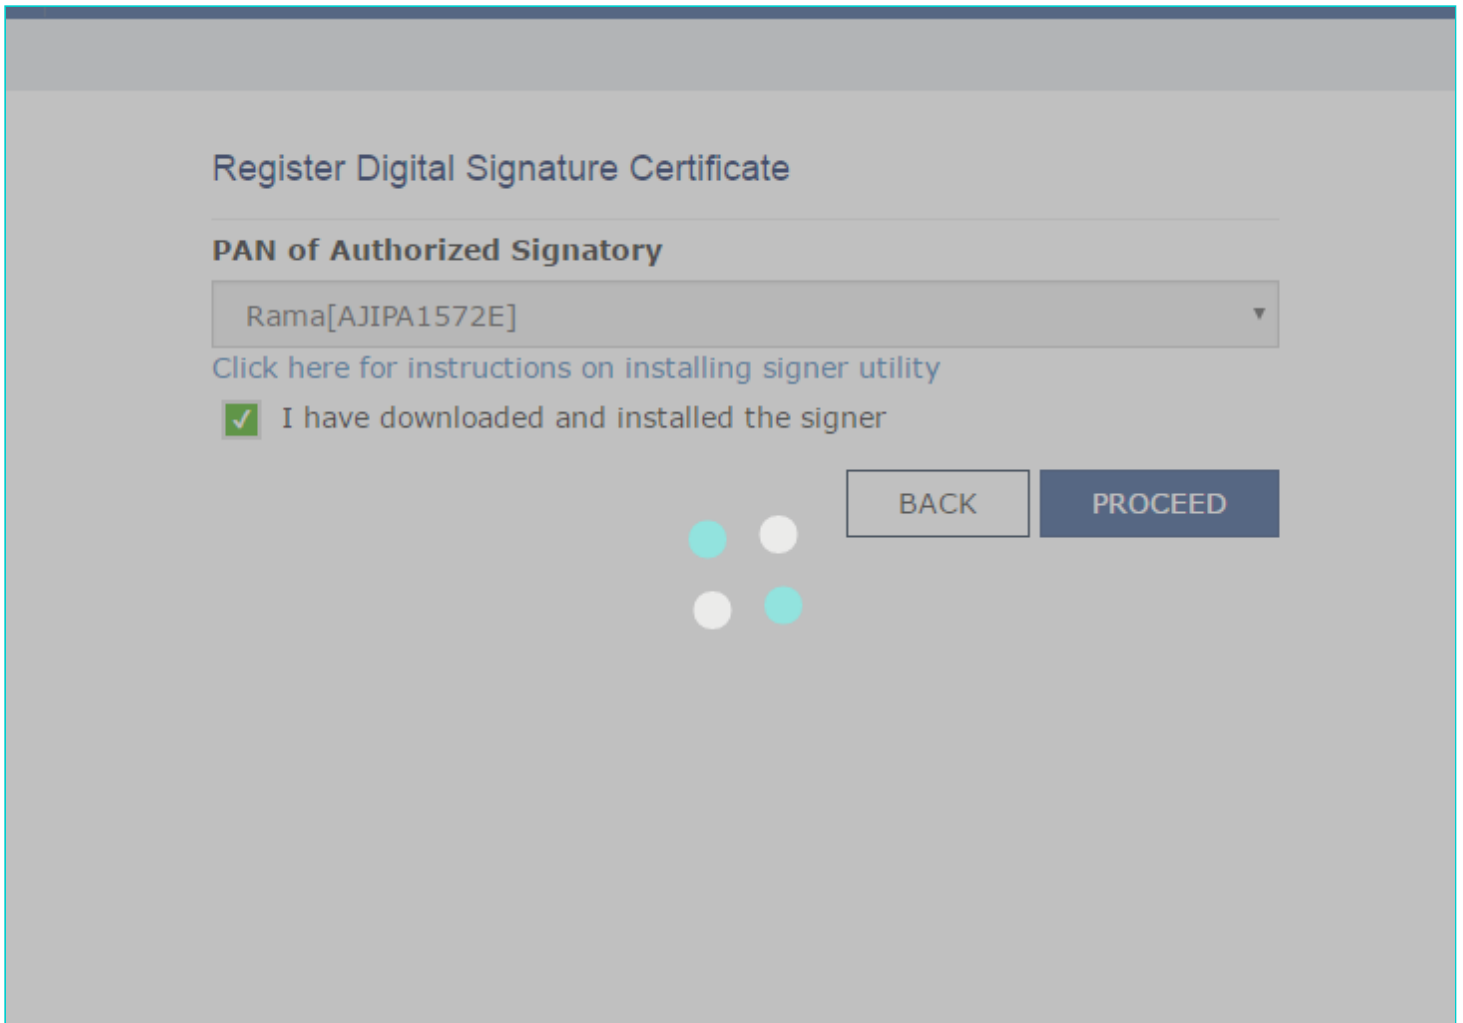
Register Digital Signature Certificate

PAN of Authorized Signatory

Rama[AJIPA1572E]

Click here for instructions on installing signer utility

I have downloaded and installed the signer

BACK

PROCEED